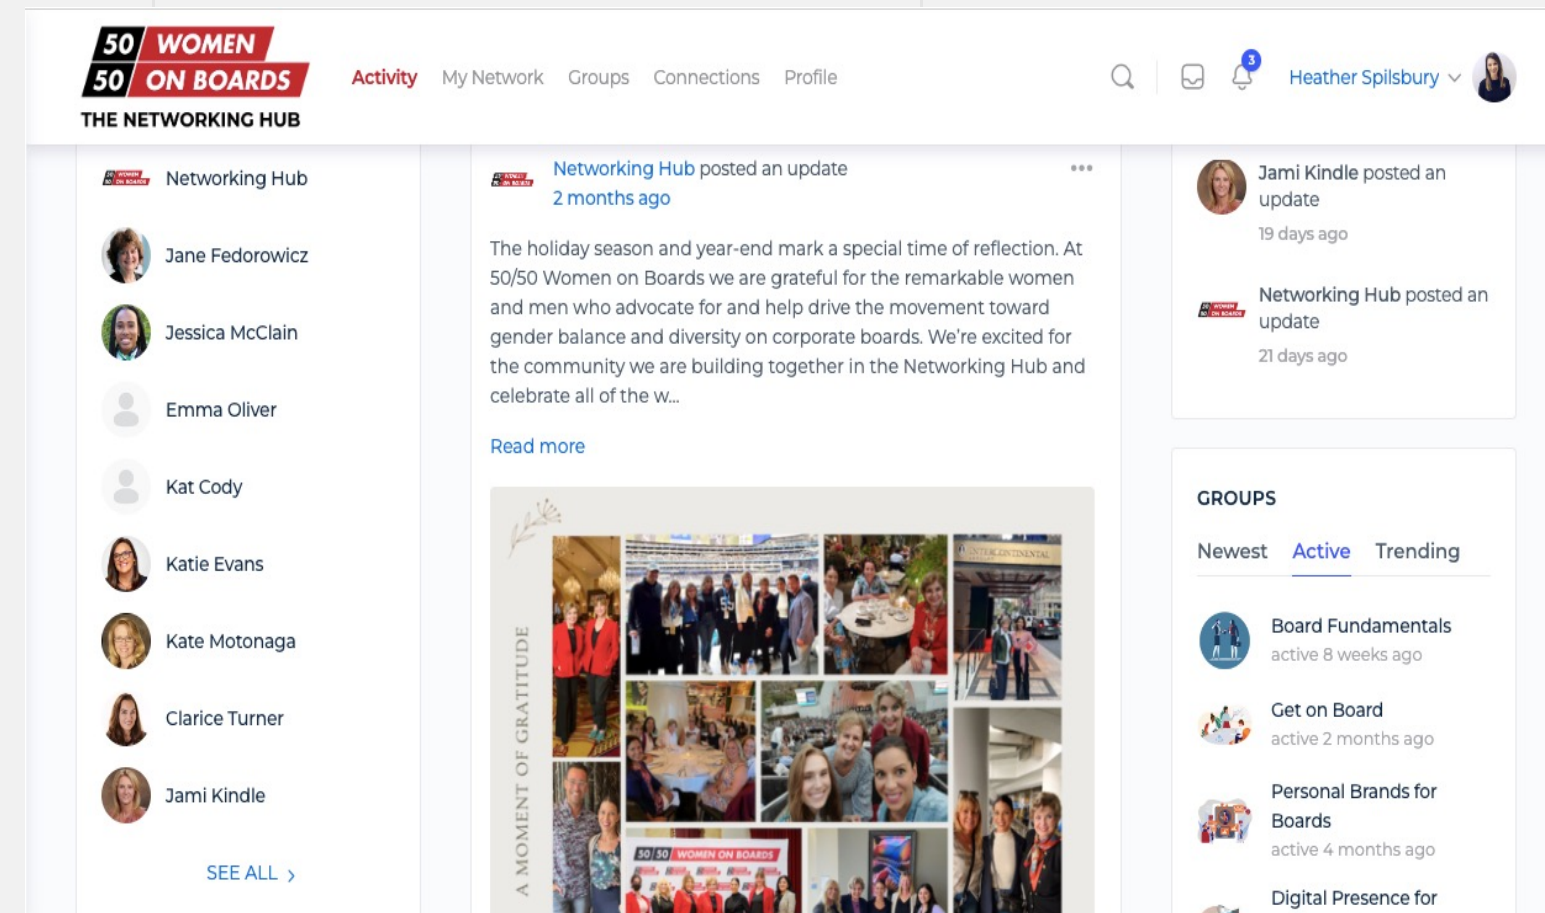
50 WOMEN
50 ON BOARDS
THE NETWORKING HUB

Activity My Network Groups Connections Profile

3

Heather Spilsbury

Networking Hub

Jane Fedorowicz

Jessica McClain

Emma Oliver

Kat Cody

Katie Evans

Kate Motonaga

Clarice Turner

Jami Kindle

SEE ALL ›

Networking Hub posted an update
2 months ago

The holiday season and year-end mark a special time of reflection. At 50/50 Women on Boards we are grateful for the remarkable women and men who advocate for and help drive the movement toward gender balance and diversity on corporate boards. We're excited for the community we are building together in the Networking Hub and celebrate all of the w...

Read more

A MOMENT OF GRATITUDE

INTERCONTINENTAL

50|50 WOMEN ON BOARDS

Jami Kindle posted an update
19 days ago

Networking Hub posted an update
21 days ago

GROUPS

Newest Active Trending

Board Fundamentals
active 8 weeks ago

Get on Board
active 2 months ago

Personal Brands for Boards
active 4 months ago

Digital Presence for